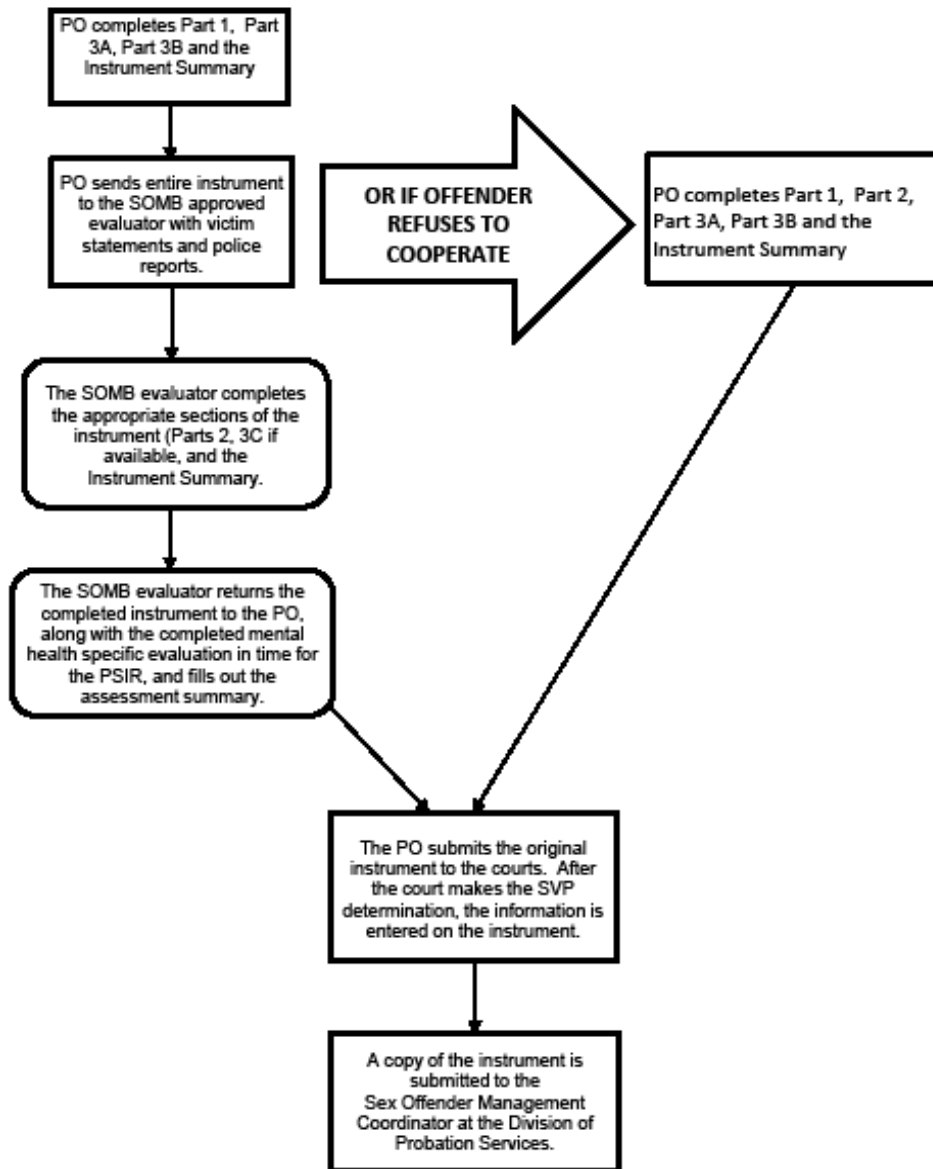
PO completes Part 1, Part 3A, Part 3B and the Instrument Summary

PO sends entire instrument to the SOMB approved evaluator with victim statements and police reports.

OR IF OFFENDER REFUSES TO COOPERATE

PO completes Part 1, Part 2, Part 3A, Part 3B and the Instrument Summary

The SOMB evaluator completes the appropriate sections of the instrument (Parts 2, 3C if available, and the Instrument Summary.

The SOMB evaluator returns the completed instrument to the PO, along with the completed mental health specific evaluation in time for the PSIR, and fills out the assessment summary.

The PO submits the original instrument to the courts. After the court makes the SVP determination, the information is entered on the instrument.

A copy of the instrument is submitted to the Sex Offender Management Coordinator at the Division of Probation Services.